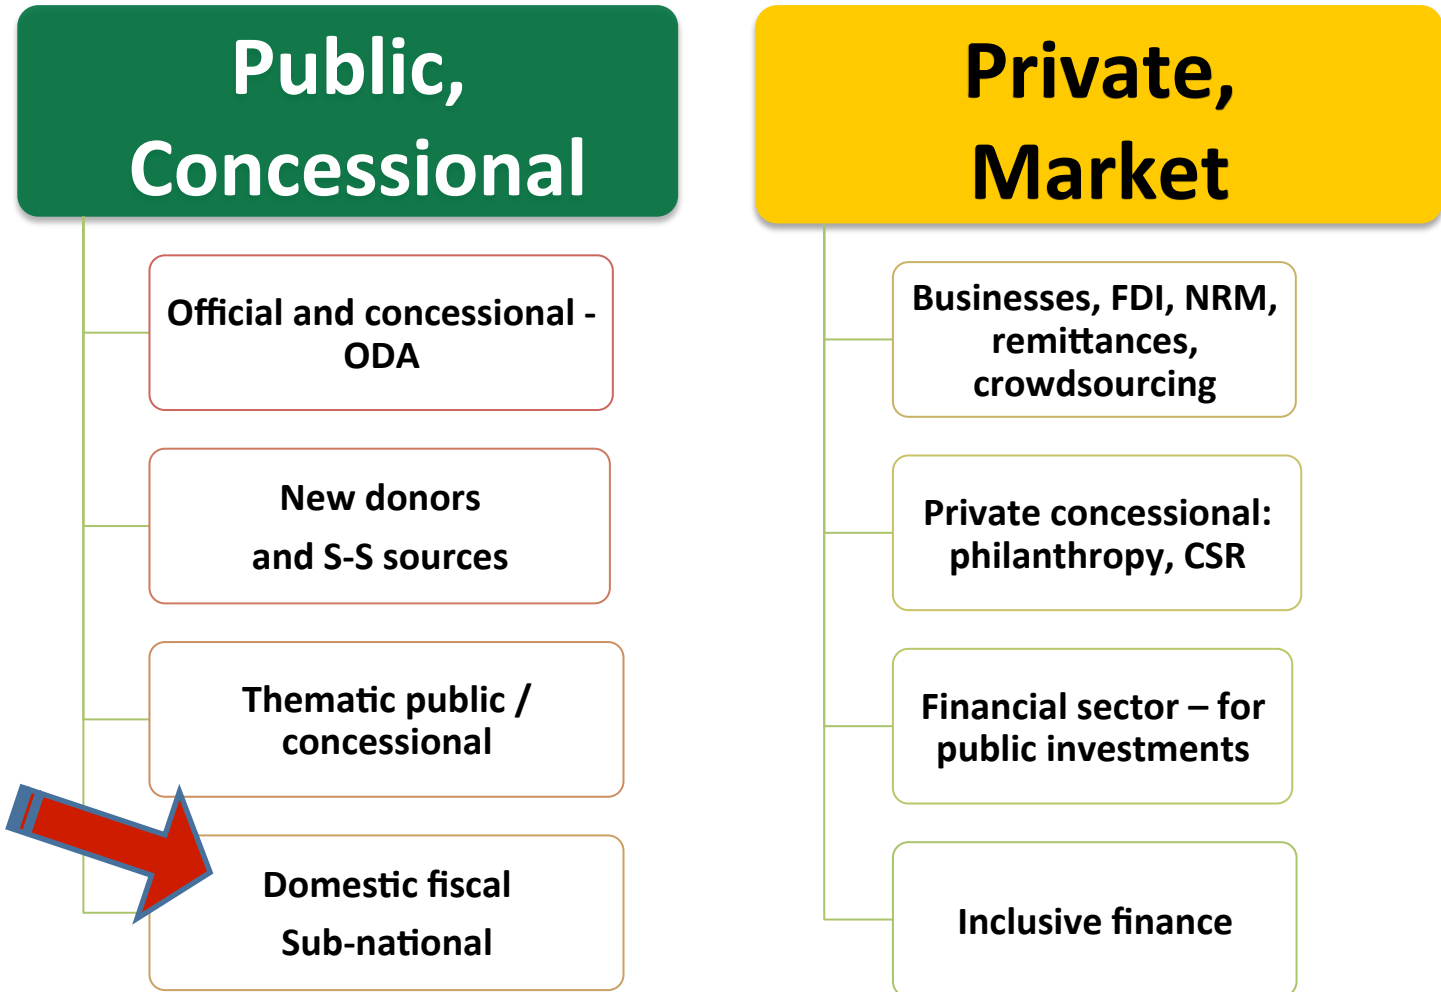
Public, Concessional

Official and concessional - ODA

New donors
and S-S sources

Thematic public / concessional

Domestic fiscal
Sub-national

Private, Market

Businesses, FDI, NRM, remittances, crowdsourcing

Private concessional: philanthropy, CSR

Financial sector – for public investments

Inclusive finance